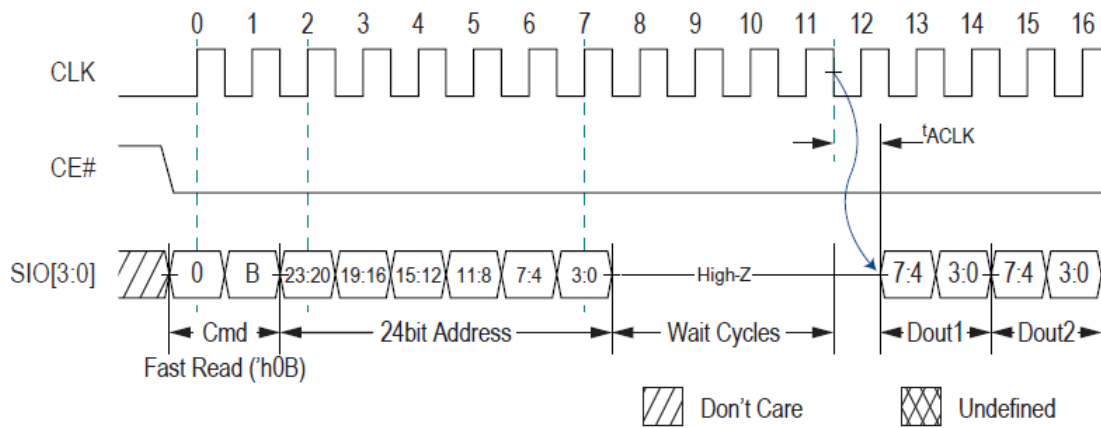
0 1 2 3 4 5 6 7 8 9 10 11 12 13 14 15 16

CLK

$t_{ACLK}$

CE#

SIO[3:0]

0 B 23:20 19:16 15:12 11:8 7:4 3:0 High-Z 7:4 3:0 7:4 3:0

Cmd 24bit Address Wait Cycles Dout1 Dout2

Fast Read ('h0B)

Don't Care

Undefined